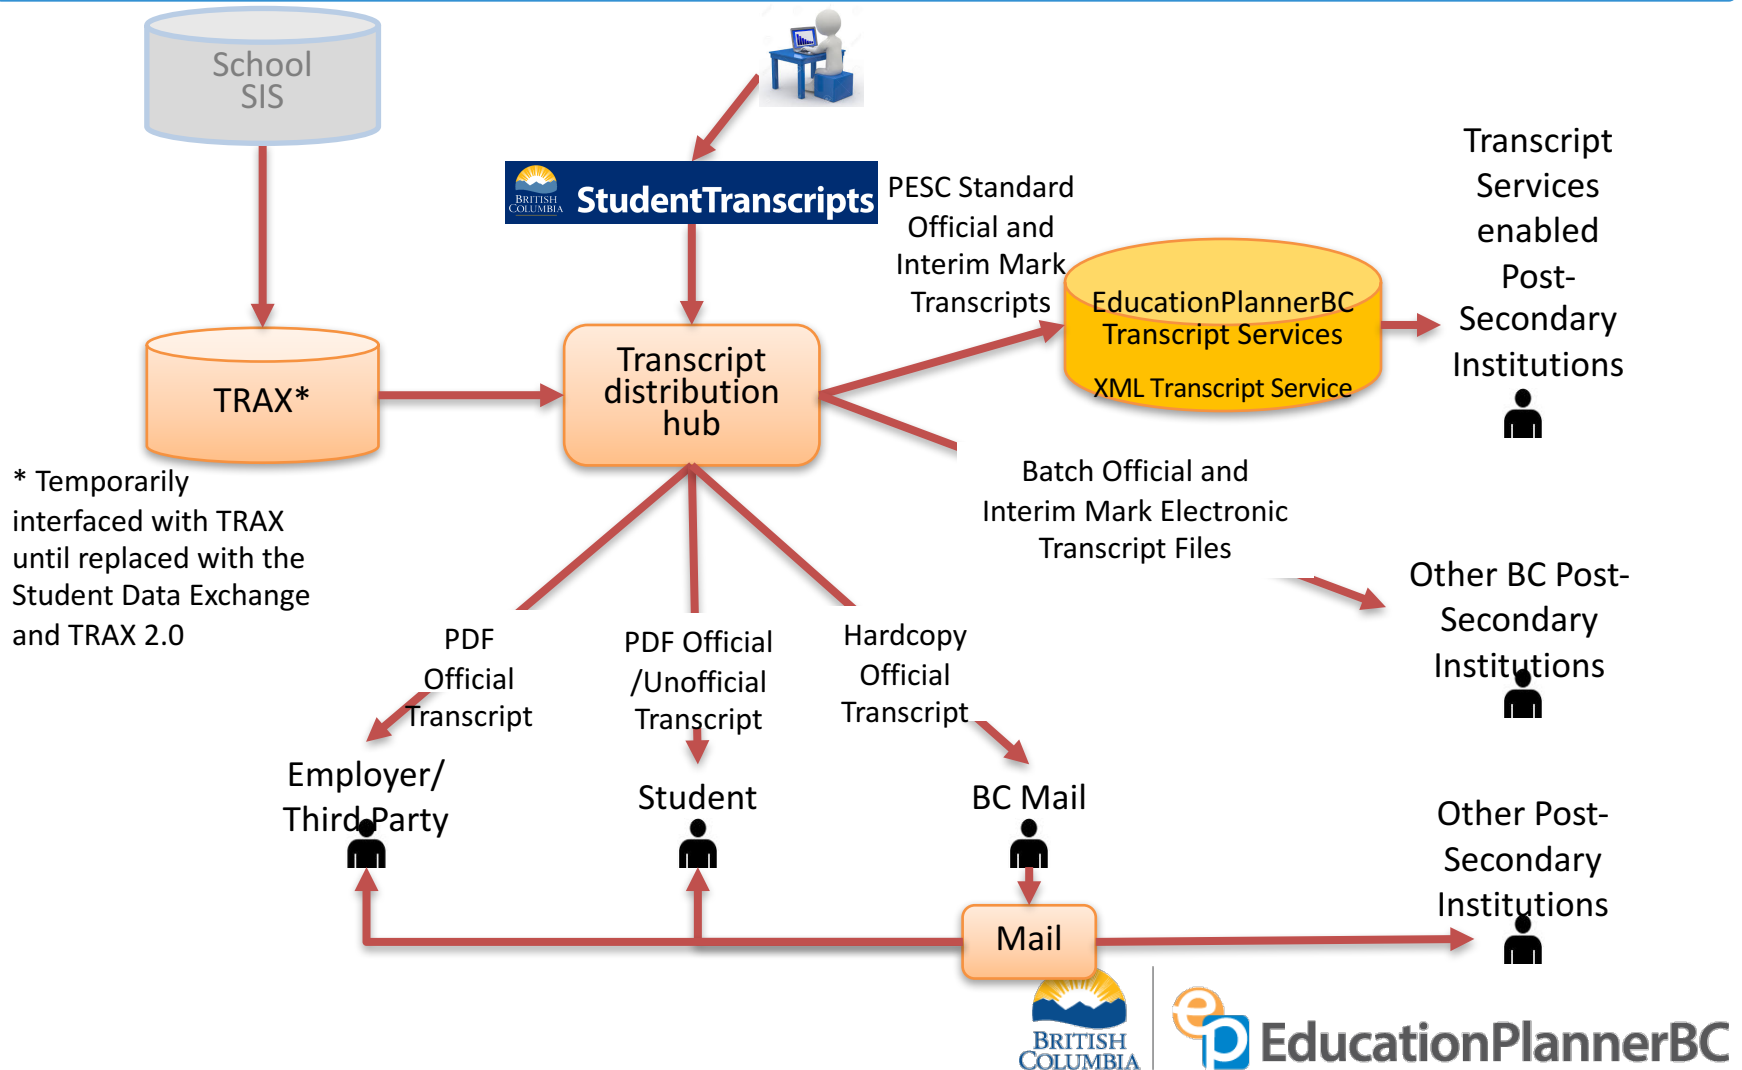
School SIS

BRITISH COLUMBIA StudentTranscripts

PESC Standard Official and Interim Mark Transcripts

Transcript Services enabled Post-Secondary Institutions

EducationPlannerBC Transcript Services

XML Transcript Service

TRAX*

Transcript distribution hub

* Temporarily interfaced with TRAX until replaced with the Student Data Exchange and TRAX 2.0

Batch Official and Interim Mark Electronic Transcript Files

Other BC Post-Secondary Institutions

PDF Official Transcript

PDF Official /Unofficial Transcript

Hardcopy Official Transcript

Employer/ Third Party

Student

BC Mail

Other Post-Secondary Institutions

Mail

BRITISH COLUMBIA

EducationPlannerBC